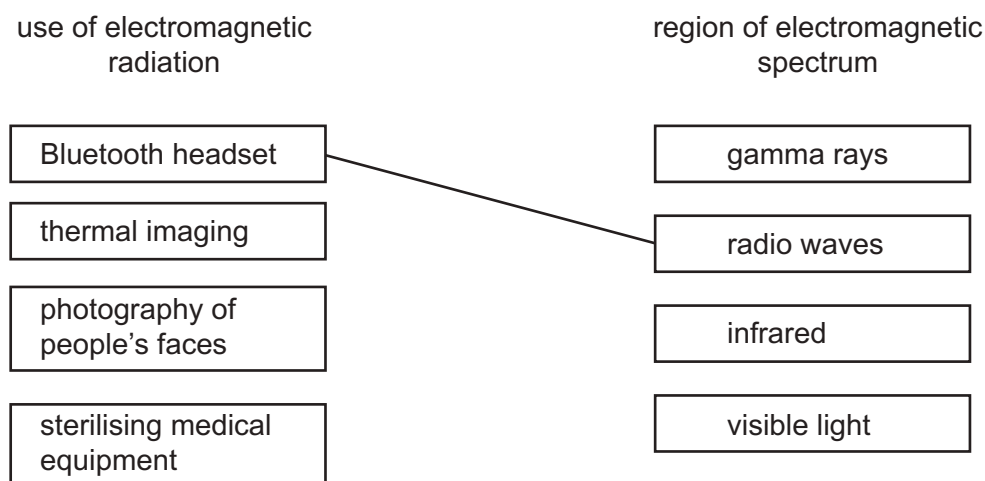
use of electromagnetic radiation

region of electromagnetic spectrum

Bluetooth headset

thermal imaging

photography of people’s faces

sterilising medical equipment

gamma rays

radio waves

infrared

visible light